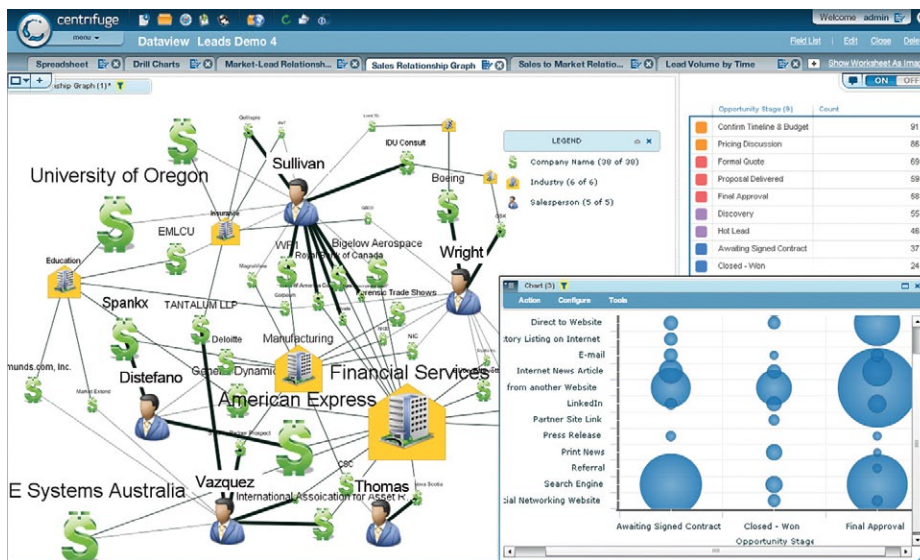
centrifuge
menu
Dataview Leads Demo 4
Welcome admin
Field List | Edit | Close | Dele

Spreadsheet | Drill Charts | Market-Lead Relationsh... | Sales Relationship Graph | Sales to Market Relatio... | Lead Volume by Time

ship Graph (1)*

ON OFF

Show Worksheet As Imag

LEGEND
Company Name (38 of 38)
Industry (6 of 6)
Salesperson (5 of 5)

University of Oregon
Sullivan
IDU Consult
Boeing
Wright
EMLCU
Insurance
Education
WFI
Bigelow Aerospace
Royal Bank of Canada
Spankx
TANTALUM LLP
Forensic Trade Shows
Deloitte
Manufacturing
munds.com, Inc.
Distefano
General Dynamic
Financial Services
American Express
Vazquez
E Systems Australia
Thomas
International Association for Asset R
CSC

| Opportunity Stage (9) | Count |
|---|---|
| Confirm Timeline & Budget | 91 |
| Pricing Discussion | 86 |
| Formal Quote | 69 |
| Proposal Delivered | 59 |
| Final Approval | 58 |
| Discovery | 55 |
| Hot Lead | 46 |
| Awaiting Signed Contract | 37 |
| Closed - Won | 24 |

Chart (3)
Action Configure Tools

Direct to Website
tory Listing on Internet
E-mail
Internet News Article
from another Website
LinkedIn
Partner Site Link
Press Release
Print News
Referral
Search Engine
ial Networking Website

Awaiting Signed Contract | Closed - Won | Final Approval
Opportunity Stage